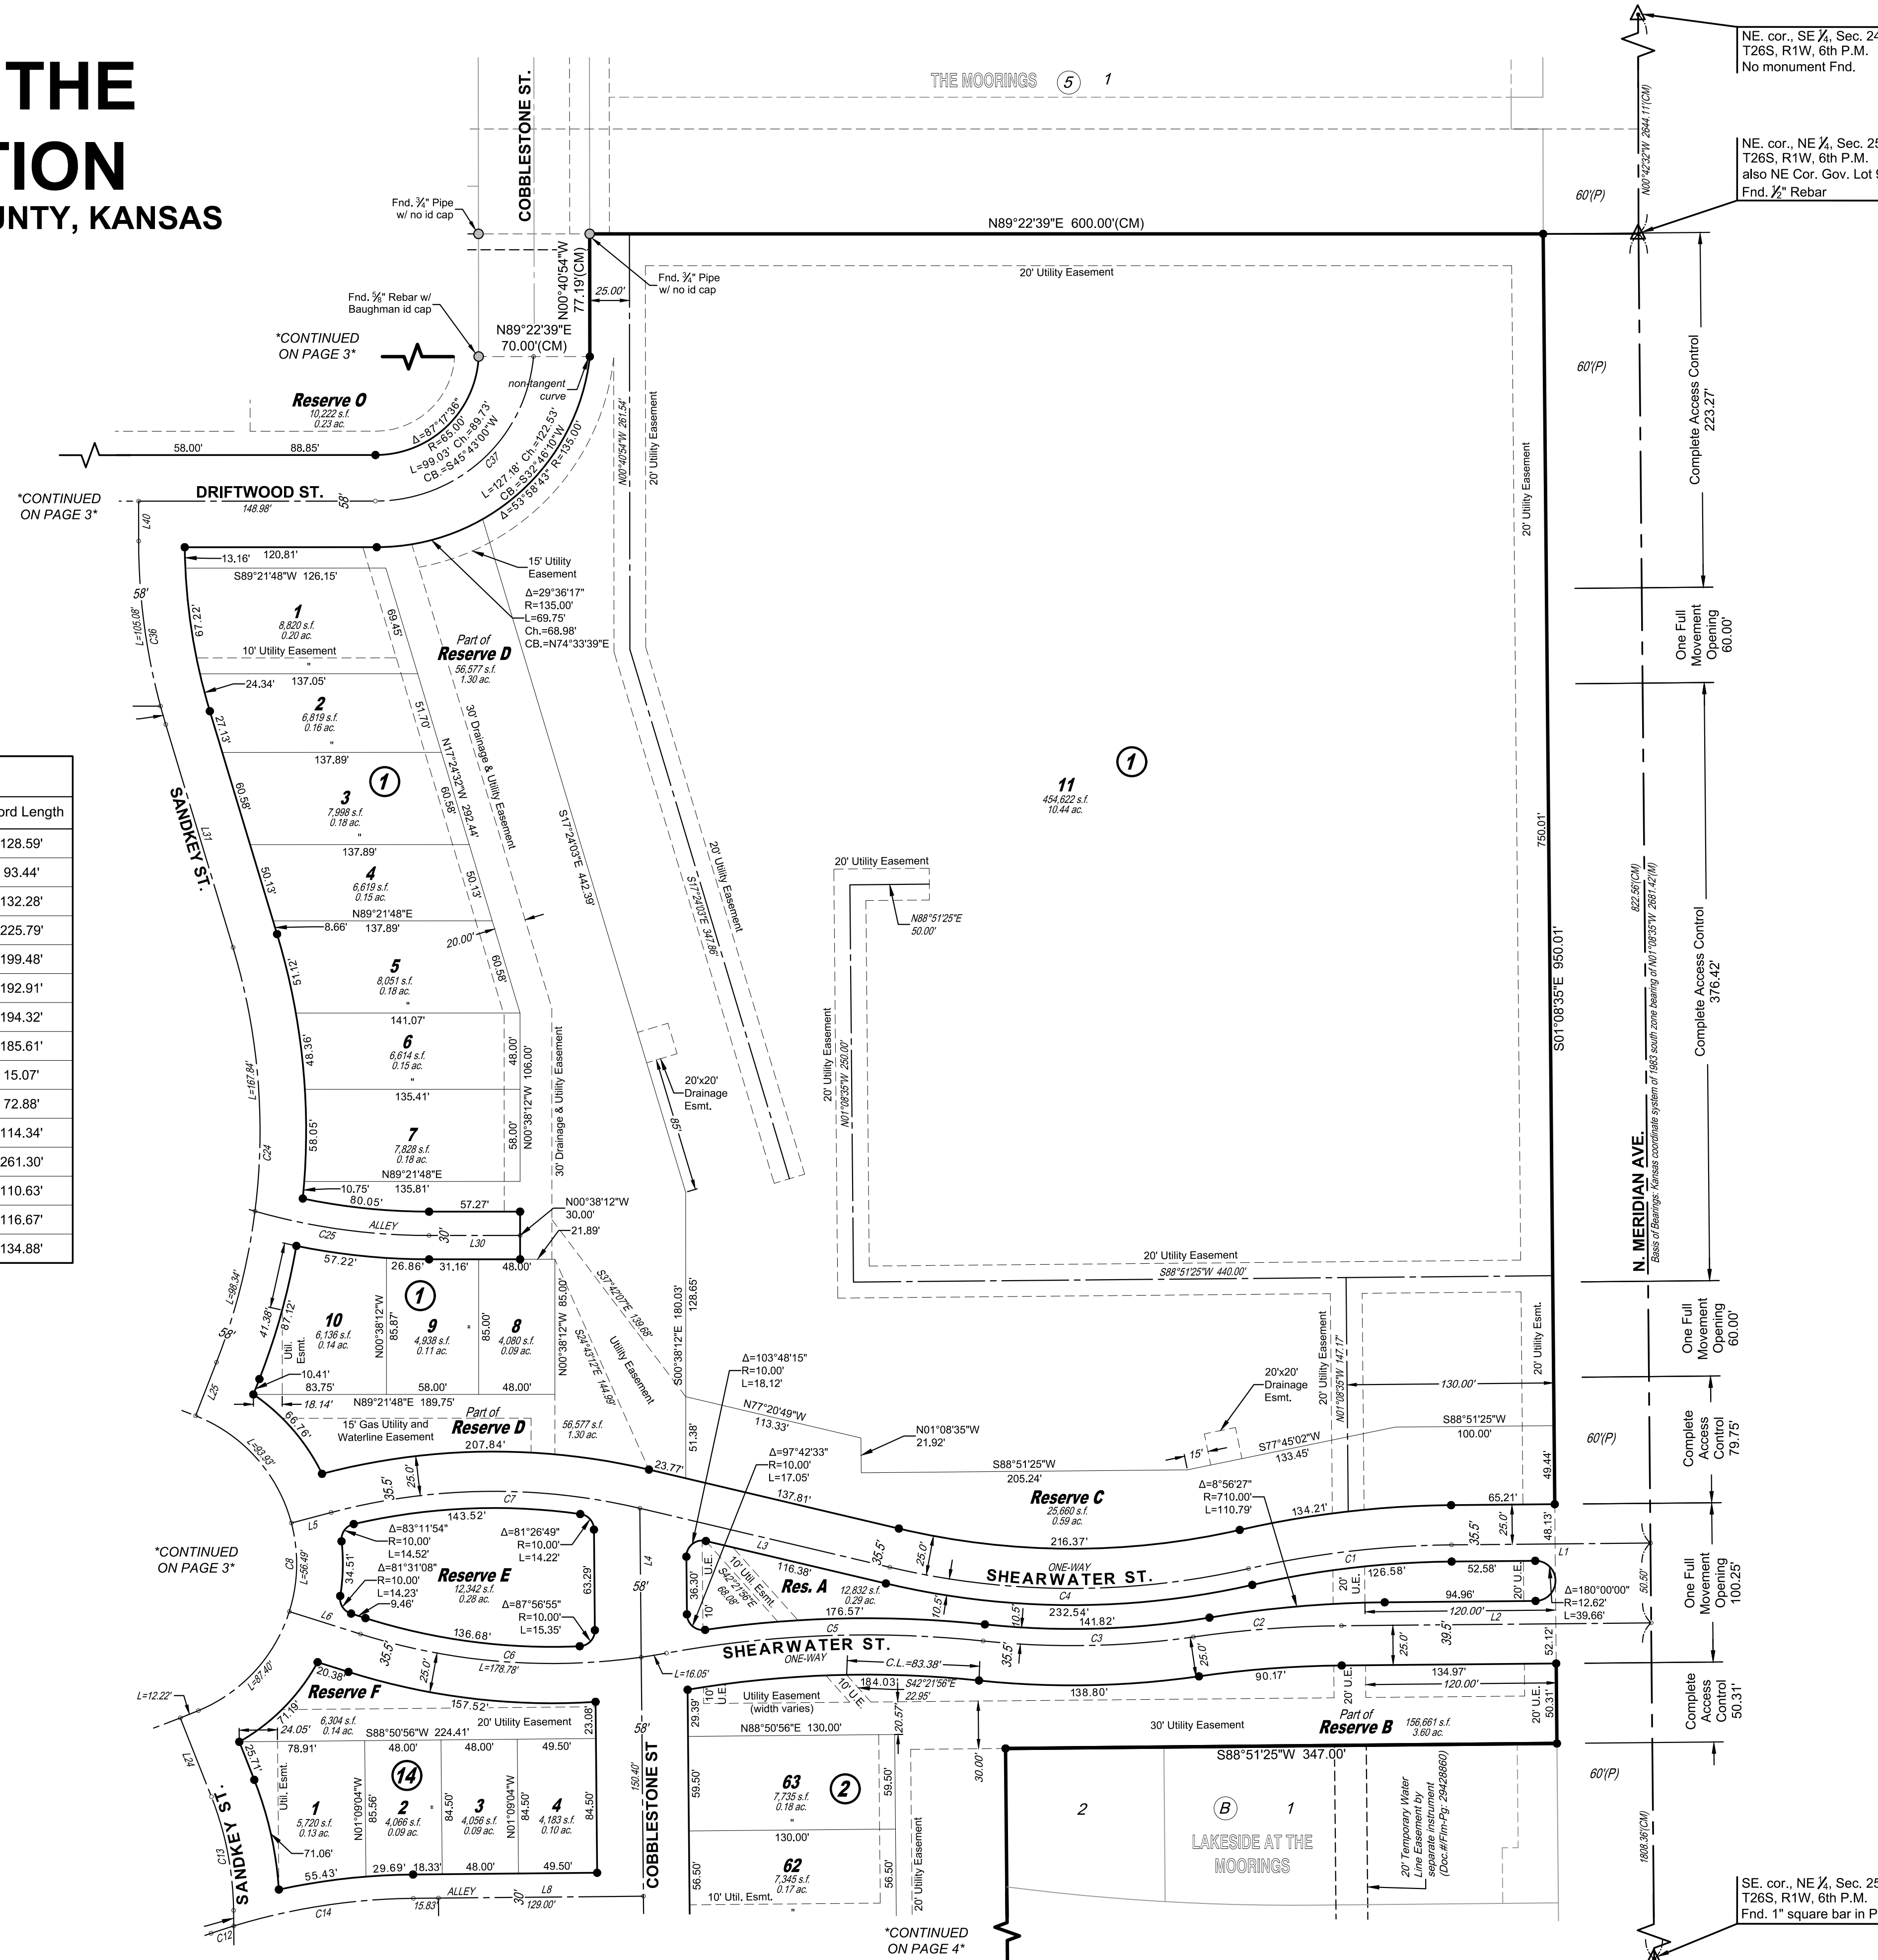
THE
TION
UNTY, KANSAS

THE MOORINGS ⑤ 1

NE. cor., SE ¼, Sec. 24
T26S, R1W, 6th P.M.
No monument Fnd.

NE. cor., NE ¼, Sec. 25
T26S, R1W, 6th P.M.
also NE Cor. Gov. Lot
Fnd. ½" Rebar

COBBLESTONE ST.

Fnd. ¾" Pipe w/ no id cap

N89°22'39"E 600.00'(CM)

60'(P)

N00°42'32"W 2644.11'(CM)

Fnd. ¾" Pipe w/ no id cap

20' Utility Easement

N00°40'54"W 77.19'(CM)

25.00'

Fnd. ⅝" Rebar w/ Baughman id cap

*CONTINUED ON PAGE 3*

N89°22'39"E 70.00'(CM)

non-tangent curve

60'(P)

Reserve O
10,222 s.f.
0.23 ac.

Δ=87°17'36"
R=65.00'
L=99.03' Ch.=89.73'
CB.=S45°43'00"W

C37

L=127.18' Ch.=122.53'
CB.=S32°46'10"W
Δ=53°58'43" R=135.00'

N00°40'54"W 261.54'

20' Utility Easement

20' Utility Easement

Complete Access Control 223.27'

58.00'
88.85'

*CONTINUED ON PAGE 3*

DRIFTWOOD ST.
148.98'
58'

L40

13.16'
120.81'

15' Utility Easement

Δ=29°36'17"
R=135.00'
L=69.75'
Ch.=68.98'
CB.=N74°33'39"E

S89°21'48"W 126.15'

58'

L=105.08'
C36

67.22'

1
8,820 s.f.
0.20 ac.

69.45'

Part of
Reserve D
56,577 s.f.
1.30 ac.

10' Utility Easement

24.34'
137.05'

2
6,819 s.f.
0.16 ac.

51.70'

30' Drainage & Utility Easement

27.13'

137.89'

N17°24'32"W 292.44'

One Full Movement Opening 60.00'

① 

3
7,998 s.f.
0.18 ac.

60.58'

60.58'

S17°24'03"E 442.39'

20' Utility Easement

S17°24'03"E 347.86'

11
454,622 s.f.
10.44 ac.

①

| ord Length |
|---|
| 128.59' |
| 93.44' |
| 132.28' |
| 225.79' |
| 199.48' |
| 192.91' |
| 194.32' |
| 185.61' |
| 15.07' |
| 72.88' |
| 114.34' |
| 261.30' |
| 110.63' |
| 116.67' |
| 134.88' |

SANDKEY ST.

L31

137.89'

50.13'

4
6,619 s.f.
0.15 ac.

50.13'

N89°21'48"E
8.66' 137.89'

20' Utility Easement

N88°51'25"E
50.00'

750.01'

822.56'(CM)
Basis of Bearings: Kansas coordinate system of 1983 south zone bearing of N01°08'35"W 2681.42'(M)

Complete Access Control 376.42'

20.00'

51.12'

5
8,051 s.f.
0.18 ac.

60.58'

141.07'

48.36'

6
6,614 s.f.
0.15 ac.

48.00'
106.00'
N00°38'12"W

30' Drainage & Utility Easement

135.41'

20'x20' Drainage Esmt.

20' Utility Easement
N01°08'35"W 250.00'

S01°08'35"E 950.01'

L=167.84'

C24

58.05'

7
7,828 s.f.
0.18 ac.

58.00'

N89°21'48"E

85

N. MERIDIAN AVE.

10.75'
135.81'
80.05'
57.27'

N00°38'12"W
30.00'
21.89'

ALLEY
C25
30'
L30

20' Utility Easement
S88°51'25"W 440.00'

57.22'
26.86' 31.16'
48.00'

L=88.34'

S77°42'07"E 139.68'

128.65'
180.03'

One Full Movement Opening 60.00'

58'

41.38'
87.12'

Util. Esmt.

10
6,136 s.f.
0.14 ac.

N00°38'12"W
85.87'

①

9
4,938 s.f.
0.11 ac.

85.00'

8
4,080 s.f.
0.09 ac.

N00°38'12"W 85.00'

S24°43'12"E 144.99'

Utility Easement

S00°38'12"E

20' Utility Easement
N01°08'35"W 147.17'

20' Utility Esmt.

Δ=103°48'15"
R=10.00'
L=18.12'

20'x20' Drainage Esmt.

130.00'

10.41'
83.75'
58.00'
48.00'

N89°21'48"E 189.75'
18.14'

L25

N77°20'49"W
113.33'

S88°51'25"W
100.00'

Complete Access Control 79.75'

66.76'

15' Gas Utility and Waterline Easement

Part of
Reserve D
56,577 s.f.
1.30 ac.

207.84'

51.38'

N01°08'35"W
21.92'

15'

S77°45'02"W
133.45'

60'(P)

L=93.93'

Δ=97°42'33"
R=10.00'
L=17.05'

S88°51'25"W
205.24'

49.44'

23.77'

35.5'
25.0'

C7

137.81'

Reserve C
25,660 s.f.
0.59 ac.

Δ=8°56'27"
R=710.00'
L=110.79'

134.21'

65.21'

143.52'

L5

Δ=83°11'54"
R=10.00'
L=14.52'

Δ=81°26'49"
R=10.00'
L=14.22'

*CONTINUED ON PAGE 3*

C8
L=56.49'

34.51'

Δ=81°31'08"
R=10.00'
L=14.23'
9.46'

Reserve E
12,342 s.f.
0.28 ac.

63.29'

L4

58'

36.30'

U.E.
10'

10' Util. Esmt.
S42°21'56"E
66.08'

L3

116.38'

Res. A
12,832 s.f.
0.29 ac.

35.5'
25.0'

216.37'

ONE-WAY
SHEARWATER ST.

C1

35.5'
25.0'

48.13'

L1

20' U.E.
126.58'
52.58'
20' U.E.

Δ=180°00'00"
R=12.62'
L=39.66'

50.50'

One Full Movement Opening 100.25'

Δ=87°56'55"
R=10.00'
L=15.35'

136.68'

L6

176.57'

10.5'
10.5'

C4
232.54'
141.82'

94.96'
120.00'
L2

C5

C2

C6
L=178.78'

SHEARWATER ST.
ONE-WAY

C3

39.5'
25.0'

52.12'

35.5'
25.0'

L=16.05'

C.L.=83.38'

35.5'

25.0'

90.17'

134.97'
120.00'

L=87.40'

20.38'

Reserve F

157.52'

10' U.E.

184.03'
S42°21'56"E
22.95'

138.80'

20' U.E.

20' U.E.
50.31'

Complete Access Control 50.31'

L=12.22'

71.19'
24.05'

6,304 s.f.
0.14 ac.

S88°50'56"W 224.41'

20' Utility Easement

23.08'

58'

29.39'

Utility Easement (width varies)

20.57'

30' Utility Easement

Part of
Reserve B
156,661 s.f.
3.60 ac.

L24

25.71'

78.91'
48.00'
48.00'
49.50'

N88°50'56"E 130.00'

30.00'

S88°51'25"W 347.00'

60'(P)

Util. Esmt.

1
5,720 s.f.
0.13 ac.

N01°09'04"W
85.56'

⑭
2
4,066 s.f.
0.09 ac.

84.50'

3
4,056 s.f.
0.09 ac.

N01°09'04"W

4
4,183 s.f.
0.10 ac.

84.50'

150.40'
COBBLESTONE ST

59.50'

63
7,735 s.f.
0.18 ac.

②

59.50'

2

Ⓑ 1

LAKESIDE AT THE MOORINGS

20' Temporary Water Line Easement by separate instrument (Doc.#/Flm-Pg: 29428860)

1808.36'(CM)

SANDKEY ST.

C13

71.06'

130.00'

55.43'
29.69' 18.33'
48.00'
49.50'

56.50'

62
7,345 s.f.
0.17 ac.

56.50'

20' Utility Easement

ALLEY
30'
L8
129.00'

10' Util. Esmt.

15.83'

C14

C12

*CONTINUED ON PAGE 4*

SE. cor., NE ¼, Sec. 25
T26S, R1W, 6th P.M.
Fnd. 1" square bar in P